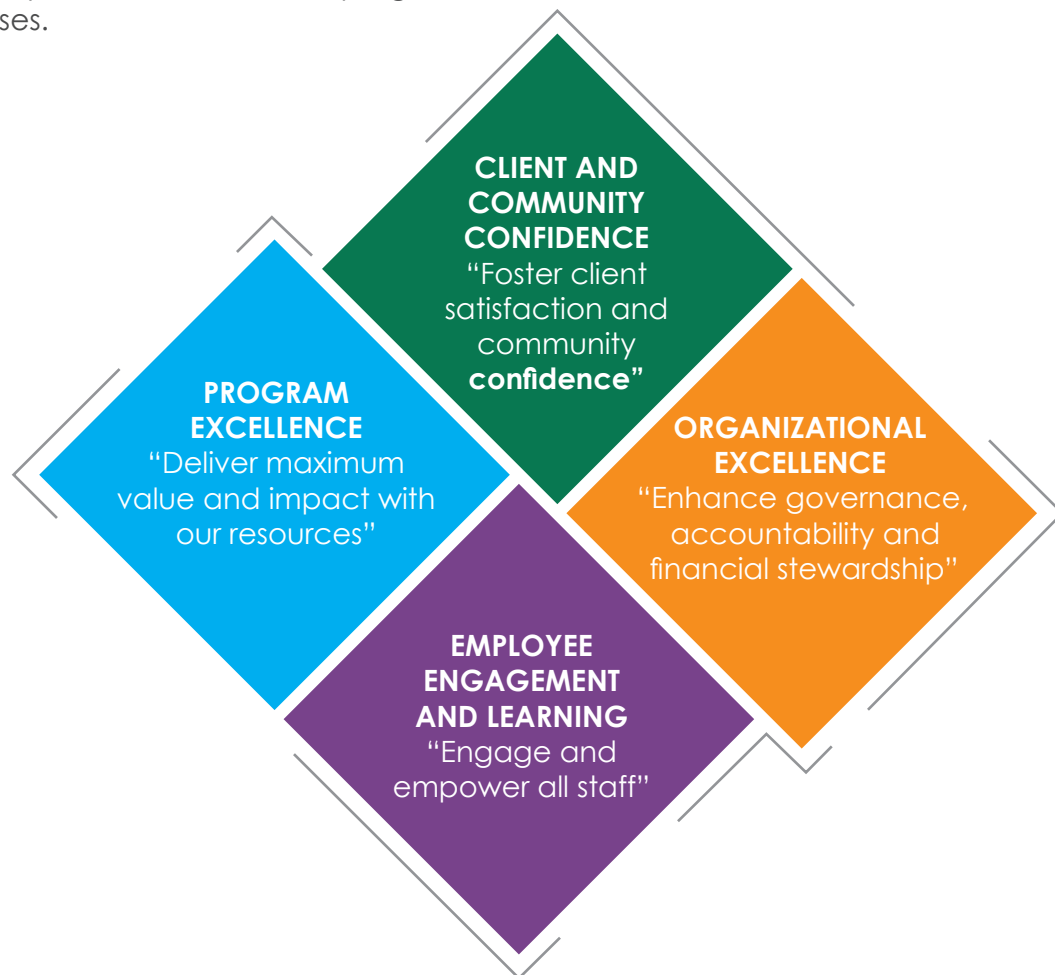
ses.

CLIENT AND COMMUNITY CONFIDENCE
“Foster client satisfaction and community confidence”

PROGRAM EXCELLENCE
“Deliver maximum value and impact with our resources”

ORGANIZATIONAL EXCELLENCE
“Enhance governance, accountability and financial stewardship”

EMPLOYEE ENGAGEMENT AND LEARNING
“Engage and empower all staff”